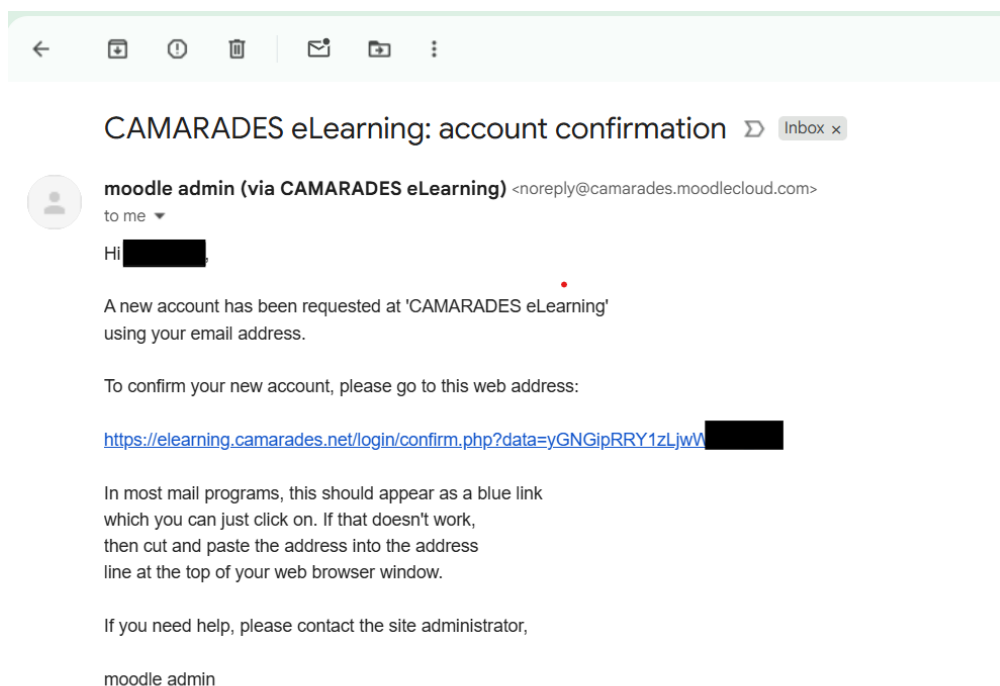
CAMARADES eLearning: account confirmation Inbox ×

moodle admin (via CAMARADES eLearning) <noreply@camarades.moodlecloud.com>
to me

Hi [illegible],

A new account has been requested at 'CAMARADES eLearning' using your email address.

To confirm your new account, please go to this web address:

https://elearning.camarades.net/login/confirm.php?data=yGNGipRRY1zLjwW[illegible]

In most mail programs, this should appear as a blue link which you can just click on. If that doesn't work, then cut and paste the address into the address line at the top of your web browser window.

If you need help, please contact the site administrator,

moodle admin